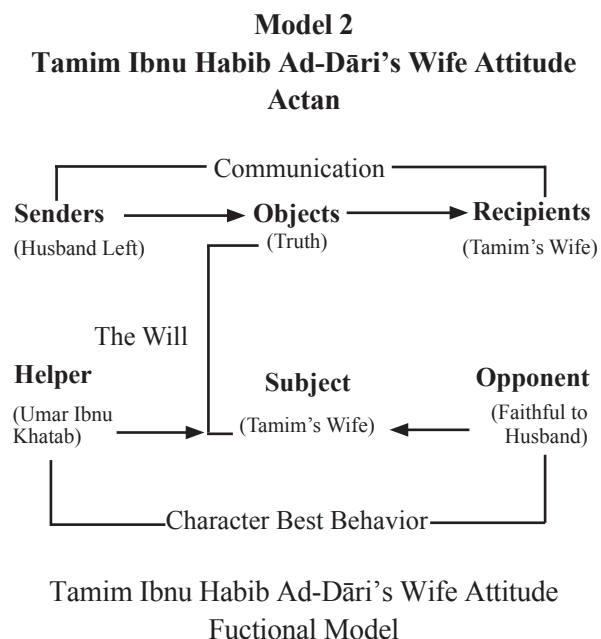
**Model 2**
**Tamim Ibnu Habib Ad-Dāri's Wife Attitude Actan**

Communication

**Senders** (Husband Left)

**Objects** (Truth)

**Recipients** (Tamim's Wife)

The Will

**Helper** (Umar Ibnu Khatab)

**Subject** (Tamim's Wife)

**Opponent** (Faithful to Husband)

Character Best Behavior

Tamim Ibnu Habib Ad-Dāri's Wife Attitude Fuctional Model